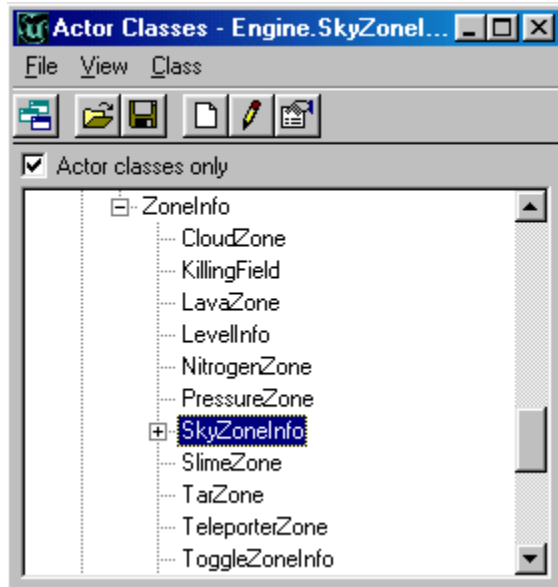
Actor Classes - Engine.SkyZoneI...

File View Class

Actor classes only

ZoneInfo
CloudZone
KillingField
LavaZone
LevelInfo
NitrogenZone
PressureZone
SkyZoneInfo
SlimeZone
TarZone
TeleporterZone
ToggleZoneInfo